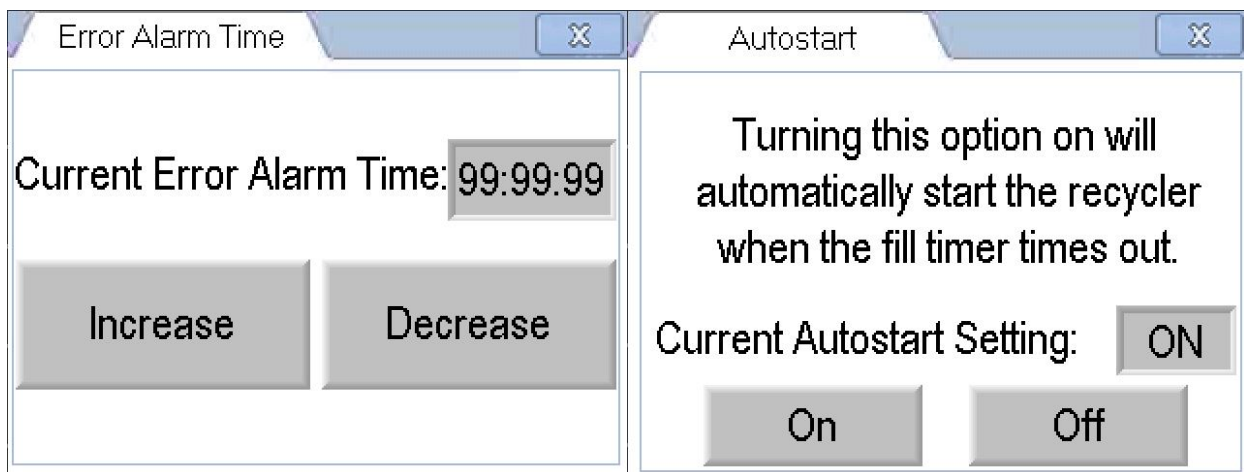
Error Alarm Time

Current Error Alarm Time: 99:99:99

Increase

Decrease

Autostart

Turning this option on will automatically start the recycler when the fill timer times out.

Current Autostart Setting: ON

On

Off